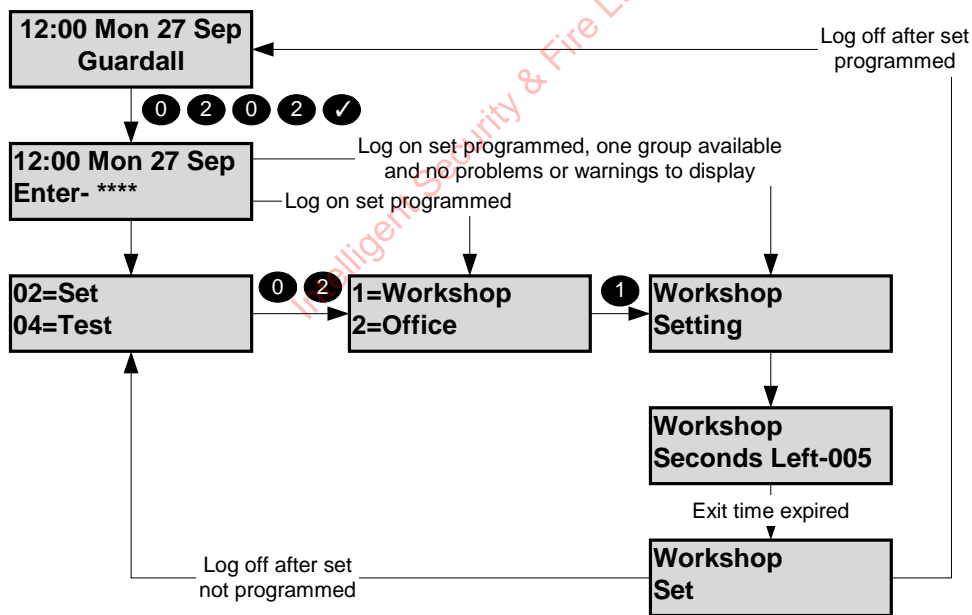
12:00 Mon 27 Sep
Guardall

Log off after set programmed

0 2 0 2 ✓

12:00 Mon 27 Sep
Enter- ****

Log on set programmed, one group available and no problems or warnings to display

Log on set programmed

02=Set
04=Test

0 2

1=Workshop
2=Office

1

Workshop
Setting

Workshop
Seconds Left-005

Exit time expired

Log off after set not programmed

Workshop
Set

Intelligent Security & Fire Lt